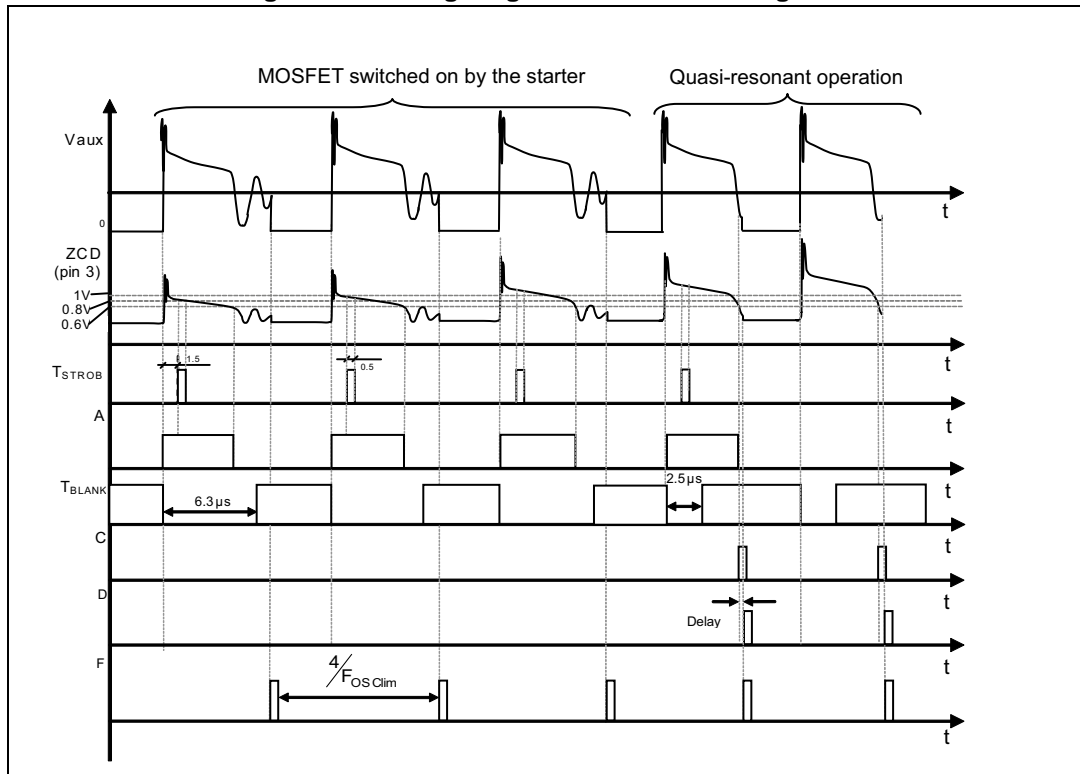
MOSFET switched on by the starter

Quasi-resonant operation

Vaux

0

t

ZCD (pin 3)

1V

0.8V

0.6V

t

$T_{STROB}$

1.5

0.5

t

A

t

$T_{BLANK}$

6.3µs

2.5µs

t

C

t

D

Delay

t

F

$4/F_{OSClim}$

t